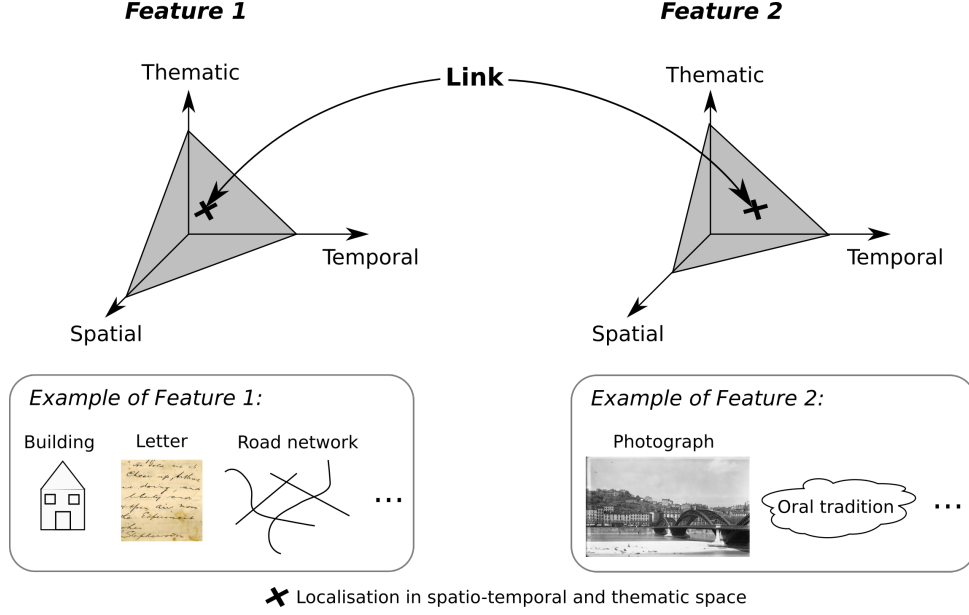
Feature 1

Feature 2

Link

Thematic

Temporal

Spatial

Thematic

Temporal

Spatial

Example of Feature 1:

Building

Letter

Road network

...

Example of Feature 2:

Photograph

Oral tradition

...

Localisation in spatio-temporal and thematic space